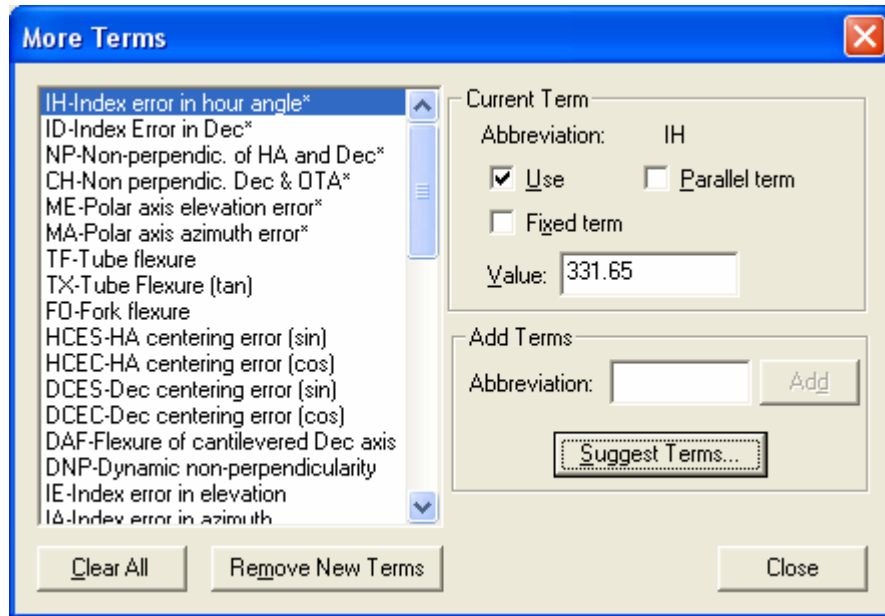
More Terms

IH-Index error in hour angle*
ID-Index Error in Dec*
NP-Non-perpendic. of HA and Dec*
CH-Non perpendic. Dec & OTA*
ME-Polar axis elevation error*
MA-Polar axis azimuth error*
TF-Tube flexure
TX-Tube Flexure (tan)
FO-Fork flexure
HCES-HA centering error (sin)
HCEC-HA centering error (cos)
DCES-Dec centering error (sin)
DCEC-Dec centering error (cos)
DAF-Flexure of cantilevered Dec axis
DNP-Dynamic non-perpendicularity
IE-Index error in elevation
IA-Index error in azimuth

Current Term
Abbreviation: IH
Use
Parallel term
Fixed term
Value: 331.65

Add Terms
Abbreviation:
Add
Suggest Terms...

Clear All
Remove New Terms
Close